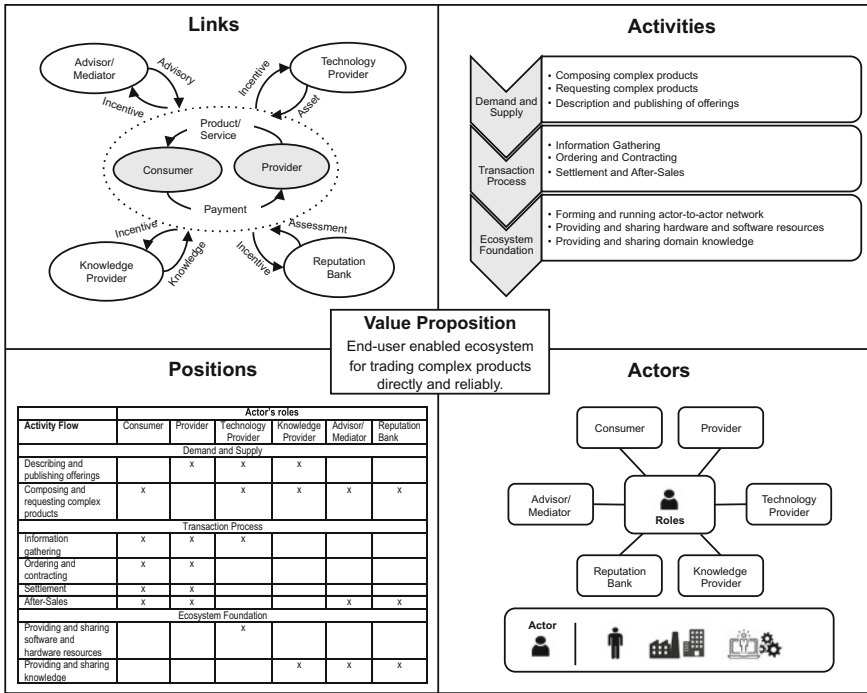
Links

Advisor/ Mediator
Advisory
Incentive
Technology Provider
Incentive
Asset
Product/ Service
Consumer
Provider
Payment
Incentive
Knowledge
Assessment
Knowledge Provider
Incentive
Reputation Bank

Activities

Demand and Supply
• Composing complex products
• Requesting complex products
• Description and publishing of offerings

Transaction Process
• Information Gathering
• Ordering and Contracting
• Settlement and After-Sales

Ecosystem Foundation
• Forming and running actor-to-actor network
• Providing and sharing hardware and software resources
• Providing and sharing domain knowledge

Value Proposition
End-user enabled ecosystem for trading complex products directly and reliably.

Positions

| Activity Flow | Consumer | Provider | Technology Provider | Knowledge Provider | Advisor/ Mediator | Reputation Bank |
|---|---|---|---|---|---|---|
| | Actor's roles | | | | | |
| Demand and Supply | | | | | | |
| Describing and publishing offerings | | x | x | x | | |
| Composing and requesting complex products | x | | x | x | x | x |
| Transaction Process | | | | | | |
| Information gathering | x | x | x | | | |
| Ordering and contracting | x | x | | | | |
| Settlement | x | x | | | | |
| After-Sales | x | x | | | x | x |
| Ecosystem Foundation | | | | | | |
| Providing and sharing software and hardware resources | | | x | | | |
| Providing and sharing knowledge | | | | x | x | x |

Actors

Consumer
Provider
Advisor/ Mediator
Roles
Technology Provider
Reputation Bank
Knowledge Provider
Actor